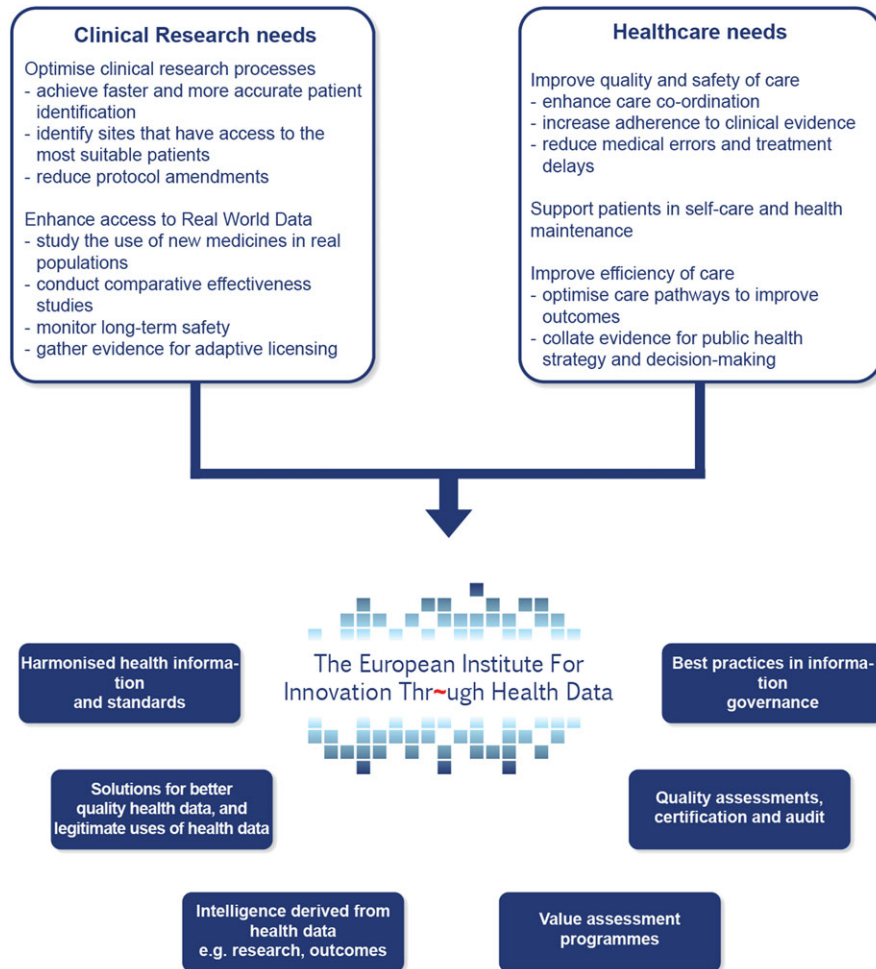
Clinical Research needs

Optimise clinical research processes
- achieve faster and more accurate patient identification
- identify sites that have access to the most suitable patients
- reduce protocol amendments

Enhance access to Real World Data
- study the use of new medicines in real populations
- conduct comparative effectiveness studies
- monitor long-term safety
- gather evidence for adaptive licensing

Healthcare needs

Improve quality and safety of care
- enhance care co-ordination
- increase adherence to clinical evidence
- reduce medical errors and treatment delays

Support patients in self-care and health maintenance

Improve efficiency of care
- optimise care pathways to improve outcomes
- collate evidence for public health strategy and decision-making

The European Institute For Innovation Thr~ugh Health Data

Harmonised health information and standards

Best practices in information governance

Solutions for better quality health data, and legitimate uses of health data

Quality assessments, certification and audit

Intelligence derived from health data e.g. research, outcomes

Value assessment programmes